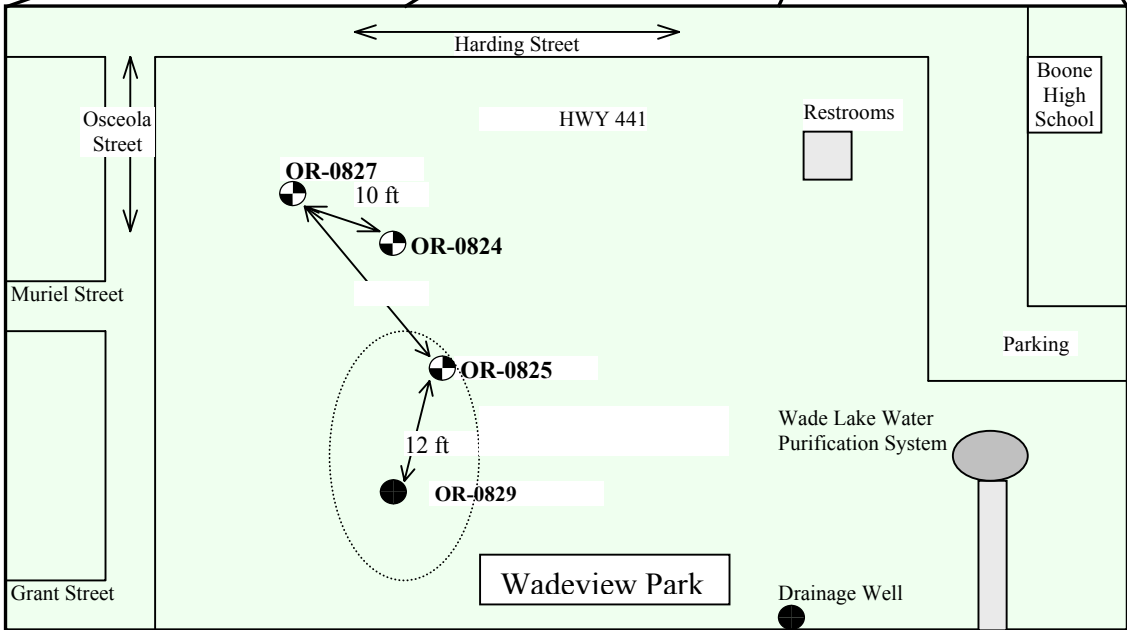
Harding Street

Osceola Street

HWY 441

Restrooms

Boone High School

OR-0827

10 ft

OR-0824

Muriel Street

OR-0825

Parking

Wade Lake Water Purification System

12 ft

OR-0829

Wadeview Park

Grant Street

Drainage Well